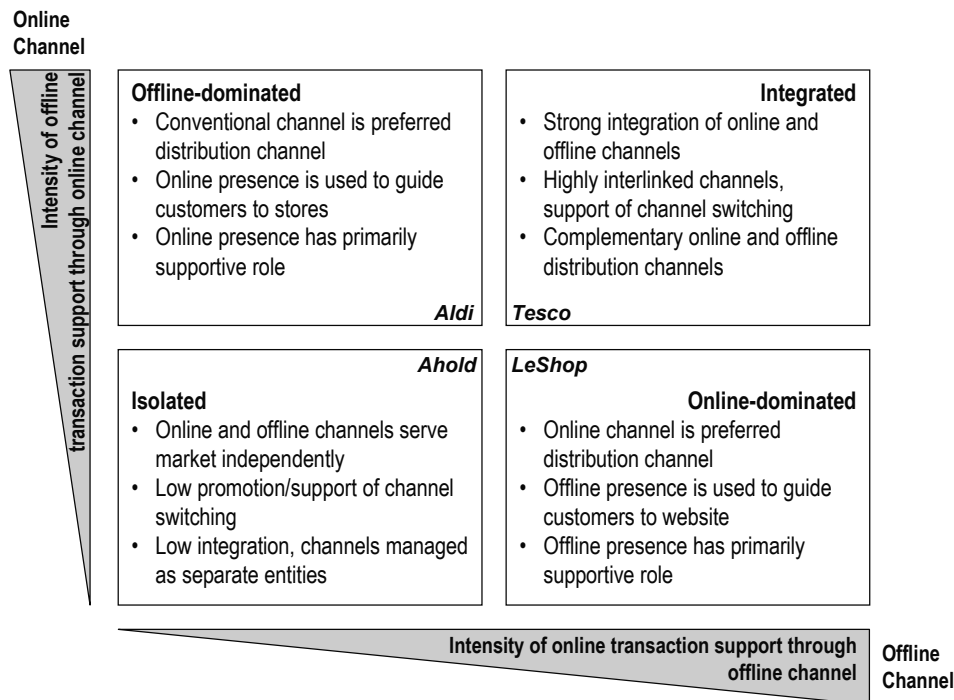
Online Channel

Intensity of offline transaction support through online channel

Offline-dominated
• Conventional channel is preferred distribution channel
• Online presence is used to guide customers to stores
• Online presence has primarily supportive role

Aldi

Integrated
• Strong integration of online and offline channels
• Highly interlinked channels, support of channel switching
• Complementary online and offline distribution channels

Tesco

Ahold

Isolated
• Online and offline channels serve market independently
• Low promotion/support of channel switching
• Low integration, channels managed as separate entities

LeShop

Online-dominated
• Online channel is preferred distribution channel
• Offline presence is used to guide customers to website
• Offline presence has primarily supportive role

Intensity of online transaction support through offline channel

Offline Channel